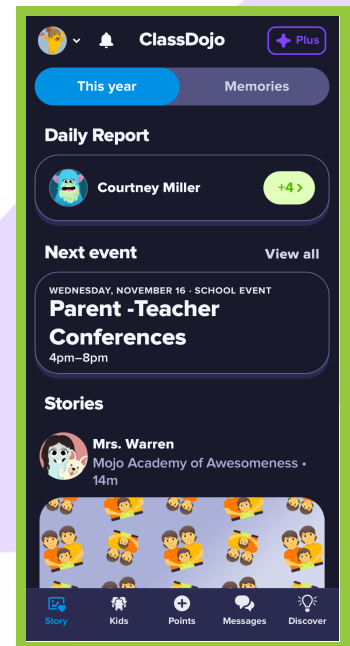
ClassDojo
Plus

This year
Memories

Daily Report

Courtney Miller
+4 >

Next event
View all

WEDNESDAY, NOVEMBER 16 · SCHOOL EVENT
Parent -Teacher Conferences
4pm–8pm

Stories

Mrs. Warren
Mojo Academy of Awesomeness • 14m

Story
Kids
Points
Messages
Discover